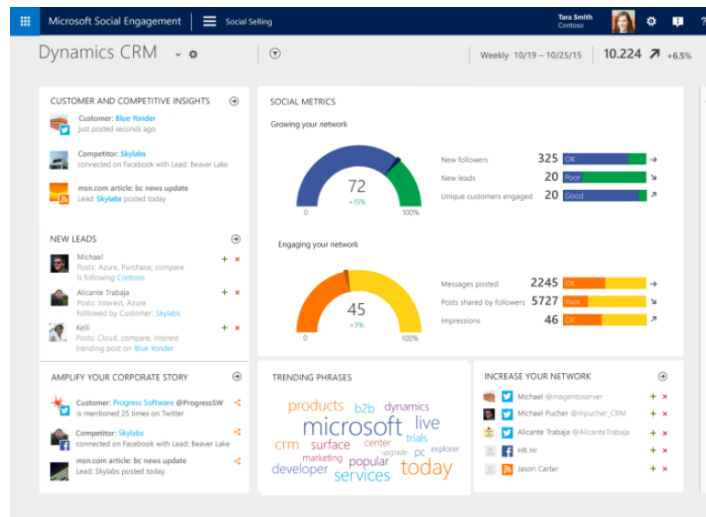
Microsoft Social Engagement | Social Selling

Tara Smith
Contoso

Dynamics CRM

Weekly 10/19 – 10/25/15   10.224 +6.5%

CUSTOMER AND COMPETITIVE INSIGHTS

Customer: Blue Yonder
just posted seconds ago

Competitor: Skylabs
connected on Facebook with Lead: Beaver Lake

msn.com article: bc news update
Lead: Skylabs posted today

NEW LEADS

Michael
Posts: Azure, Purchase, compare
is following Contoso

Alicante Trabaja
Posts: Interest, Azure
followed by Customer: Skylabs

Kelli
Posts: Cloud, compare, interest
trending post on Blue Yonder

AMPLIFY YOUR CORPORATE STORY

Customer: Progress Software @ProgressSW
is mentioned 25 times on Twitter

Competitor: Skylabs
connected on Facebook with Lead: Beaver Lake

msn.com article: bc news update
Lead: Skylabs posted today

SOCIAL METRICS

Growing your network

72
+15%
0 100%

New followers 325 OK
New leads 20 Poor
Unique customers engaged 20 Good

Engaging your network

45
+3%
0 100%

Messages posted 2245 OK
Posts shared by followers 5727 Poor
Impressions 46 OK

TRENDING PHRASES

products b2b dynamics microsoft live crm surface center trials upgrade pc explorer marketing popular developer services today

INCREASE YOUR NETWORK

Michael @magentoserver
Michael Pucher @mpucher_CRM
Alicante Trabaja @AlicanteTrabaja
HR Hr
Jason Carter